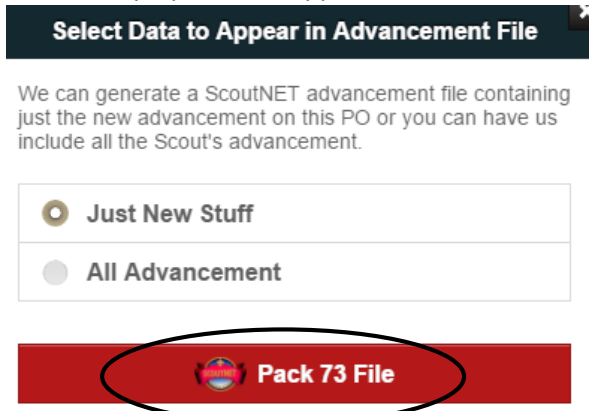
Select Data to Appear in Advancement File

We can generate a ScoutNET advancement file containing just the new advancement on this PO or you can have us include all the Scout's advancement.

Just New Stuff

All Advancement

SCOUTNET Pack 73 File